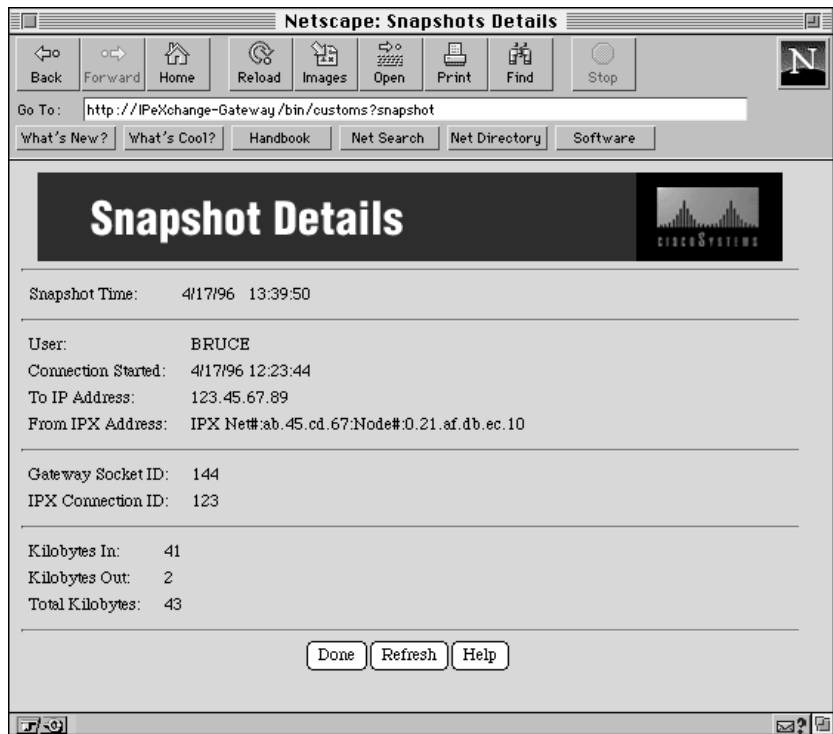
Netscape: Snapshots Details

Back Forward Home Reload Images Open Print Find Stop

N

Go To: http://IPeXchange-Gateway/bin/customs?snapshot

What's New? What's Cool? Handbook Net Search Net Directory Software

Snapshot Details

CISCO SYSTEMS

Snapshot Time: 4/17/96 13:39:50

User: BRUCE
Connection Started: 4/17/96 12:23:44
To IP Address: 123.45.67.89
From IPX Address: IPX Net#:ab.45.cd.67:Node#:0.21.af.db.ec.10

Gateway Socket ID: 144
IPX Connection ID: 123

Kilobytes In: 41
Kilobytes Out: 2
Total Kilobytes: 43

Done Refresh Help